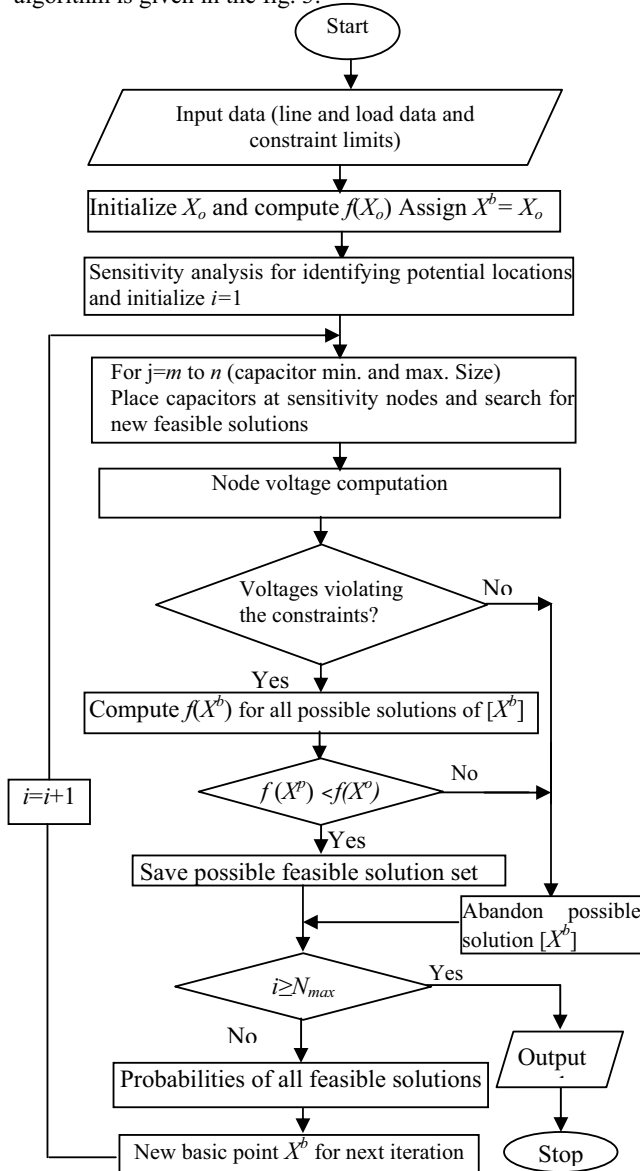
algorithm is given in the fig. 3.

Start

Input data (line and load data and constraint limits)

Initialize $X_o$ and compute $f(X_o)$ Assign $X^b = X_o$

Sensitivity analysis for identifying potential locations and initialize $i$=1

For j=$m$ to $n$ (capacitor min. and max. Size) Place capacitors at sensitivity nodes and search for new feasible solutions

Node voltage computation

Voltages violating the constraints?

No

Yes

Compute $f(X^b)$ for all possible solutions of $[X^b]$

$f(X^p) < f(X^o)$

No

$i$=$i$+1

Yes

Save possible feasible solution set

Abandon possible solution $[X^b]$

$i \geq N_{max}$

Yes

No

Output

Probabilities of all feasible solutions

New basic point $X^b$ for next iteration

Stop